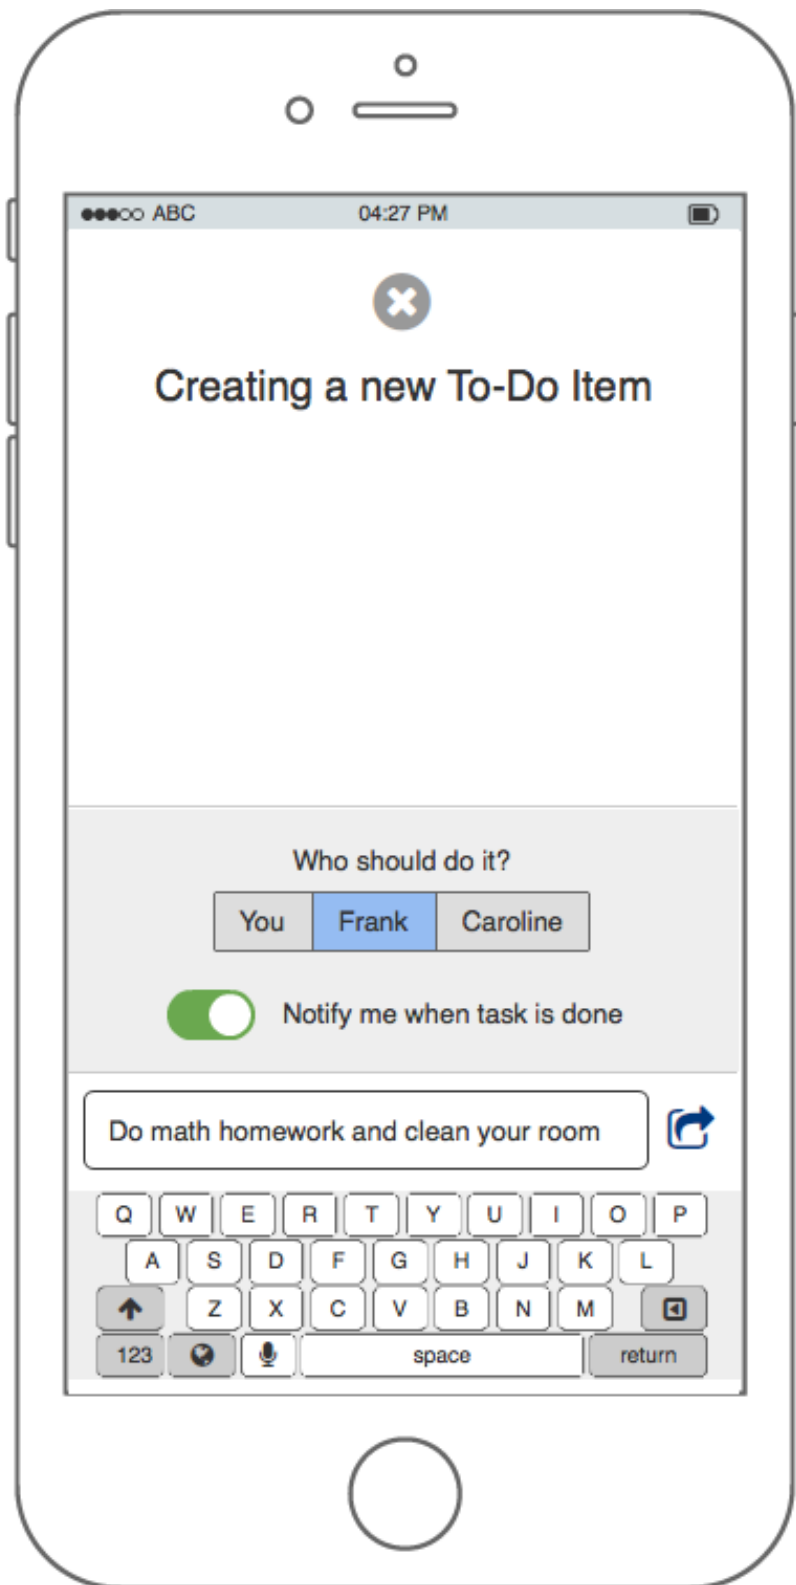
●●●○○ ABC 04:27 PM

Creating a new To-Do Item

Who should do it?

| You | Frank | Caroline |
|---|---|---|

Notify me when task is done

Do math homework and clean your room

Q W E R T Y U I O P
A S D F G H J K L
Z X C V B N M
123 space return